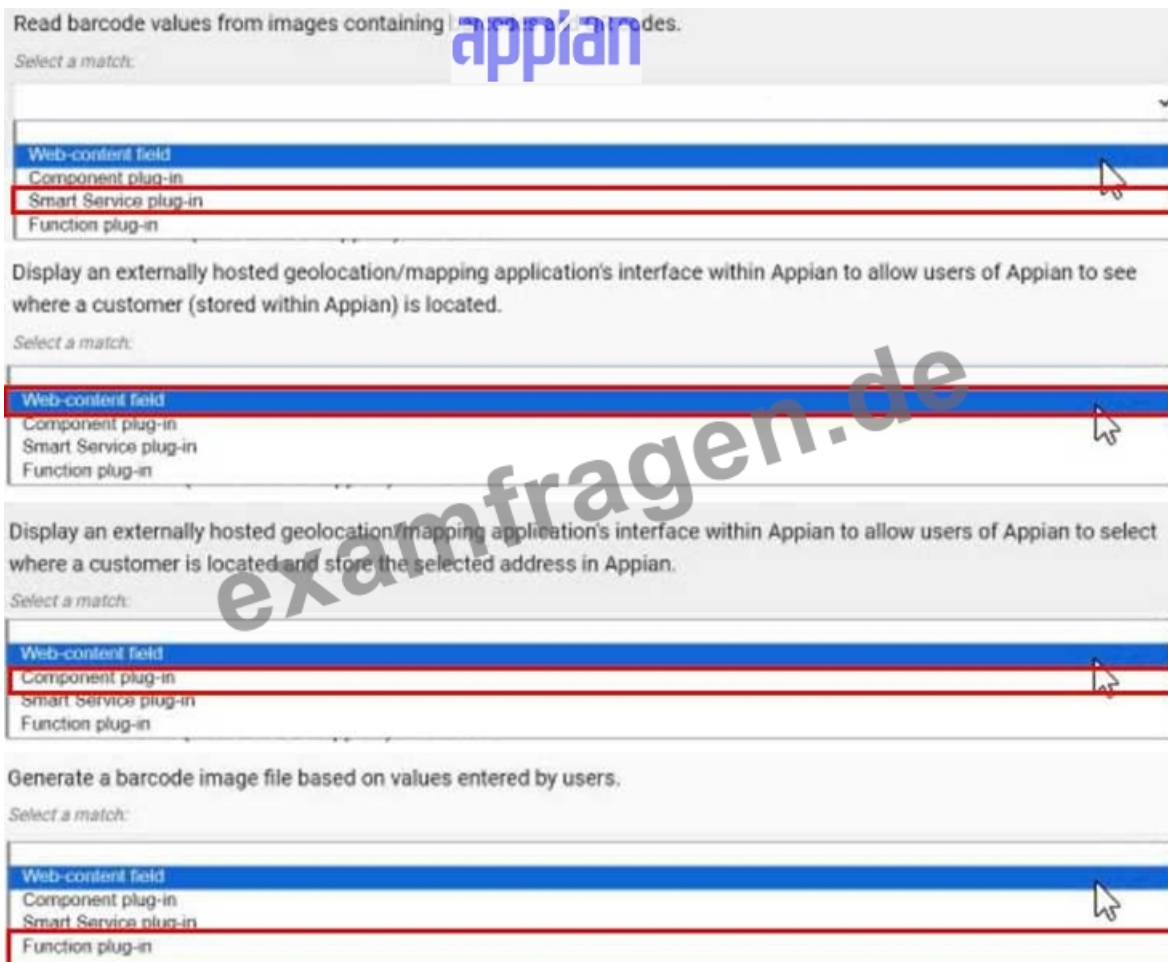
Read barcode values from images containing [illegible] barcodes.

appian

Select a match:

Web-content field
Component plug-in
Smart Service plug-in
Function plug-in

Display an externally hosted geolocation/mapping application's interface within Appian to allow users of Appian to see where a customer (stored within Appian) is located.

Select a match:

Web-content field
Component plug-in
Smart Service plug-in
Function plug-in

examfragen.de

Display an externally hosted geolocation/mapping application's interface within Appian to allow users of Appian to select where a customer is located and store the selected address in Appian.

Select a match:

Web-content field
Component plug-in
Smart Service plug-in
Function plug-in

Generate a barcode image file based on values entered by users.

Select a match:

Web-content field
Component plug-in
Smart Service plug-in
Function plug-in